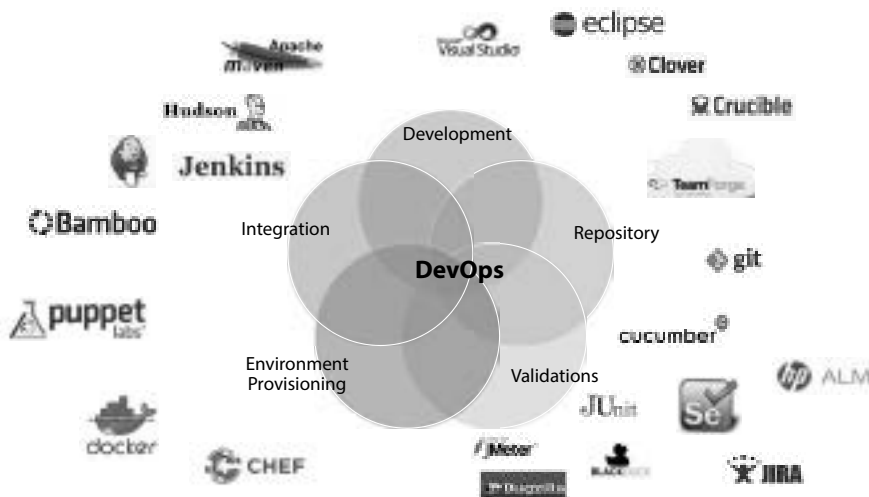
Apache Maven

Visual Studio

eclipse

Clover

Crucible

Hudson

Jenkins

TeamForge

Bamboo

Development

Integration

Repository

DevOps

git

puppet labs

cucumber

Environment Provisioning

Validations

ALM

JUnit

Se

docker

CHEF

JMeter

BLACKDUCK

JIRA

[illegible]